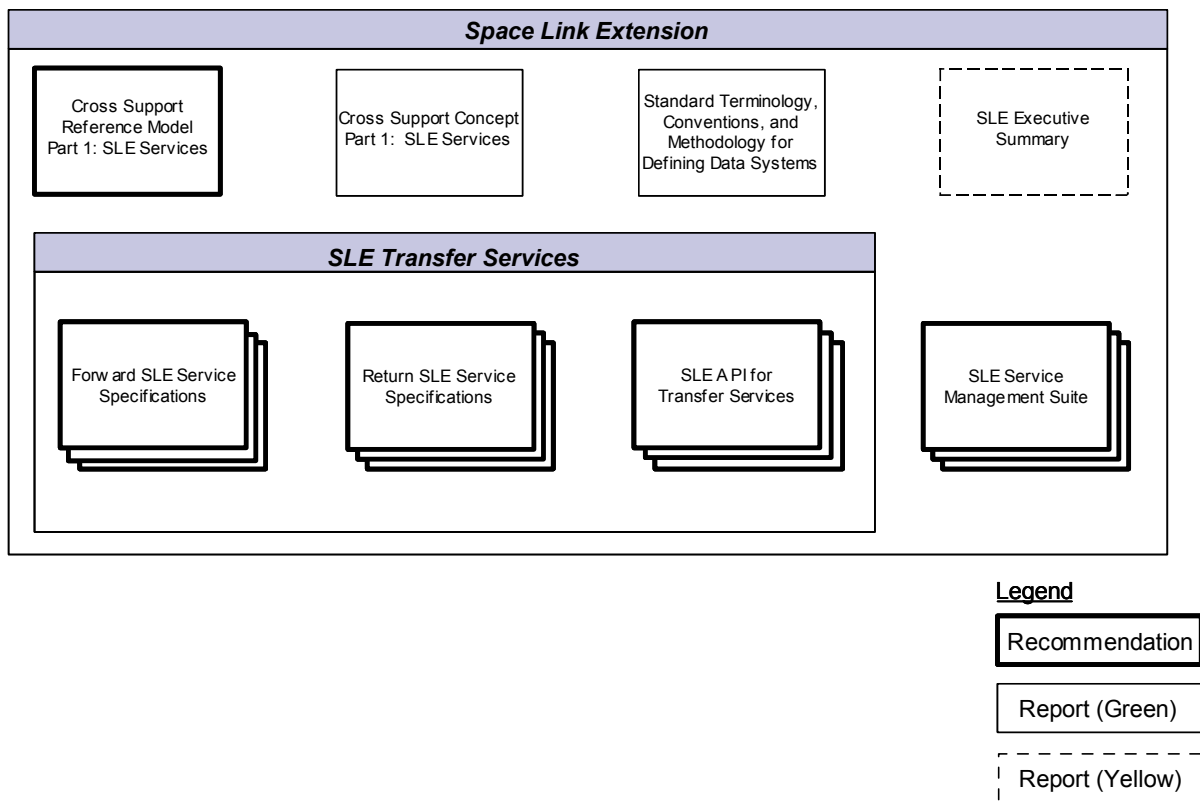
Space Link Extension

Cross Support Reference Model Part 1: SLE Services

Cross Support Concept Part 1: SLE Services

Standard Terminology, Conventions, and Methodology for Defining Data Systems

SLE Executive Summary

SLE Transfer Services

Forw ard SLE Service Specifications

Return SLE Service Specifications

SLE A PI for Transfer Services

SLE Service Management Suite

Legend

Recommendation

Report (Green)

Report (Yellow)